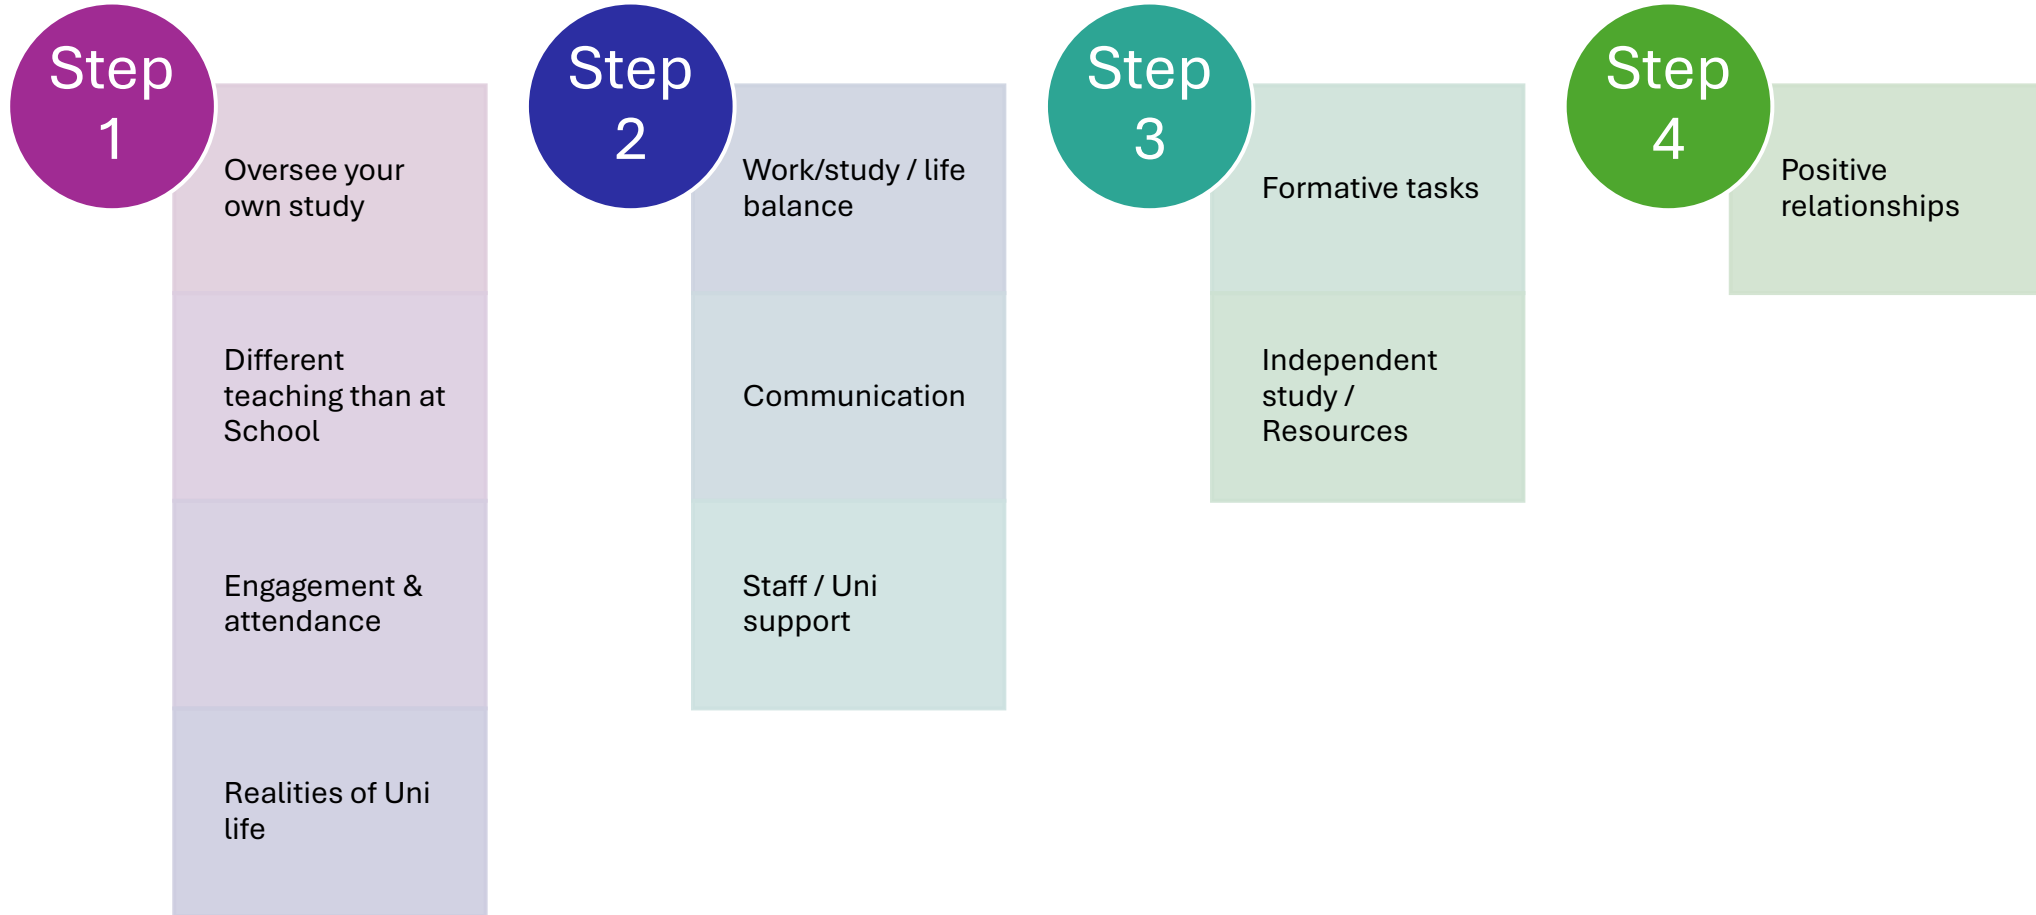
Step 1

Oversee your own study

Different teaching than at School

Engagement & attendance

Realities of Uni life

Step 2

Work/study / life balance

Communication

Staff / Uni support

Step 3

Formative tasks

Independent study / Resources

Step 4

Positive relationships